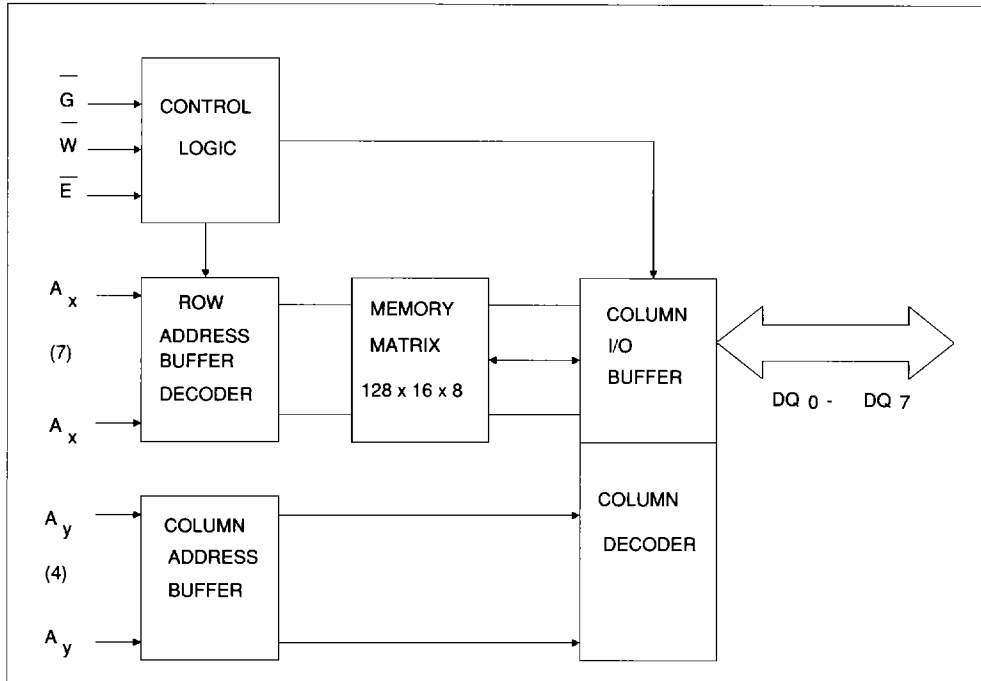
$\overline{G}$

$\overline{W}$

$\overline{E}$

CONTROL LOGIC

$A_x$

(7)

$A_x$

ROW ADDRESS BUFFER DECODER

MEMORY MATRIX 128 x 16 x 8

COLUMN I/O BUFFER

DQ $_0$ - DQ $_7$

$A_y$

(4)

$A_y$

COLUMN ADDRESS BUFFER

COLUMN DECODER